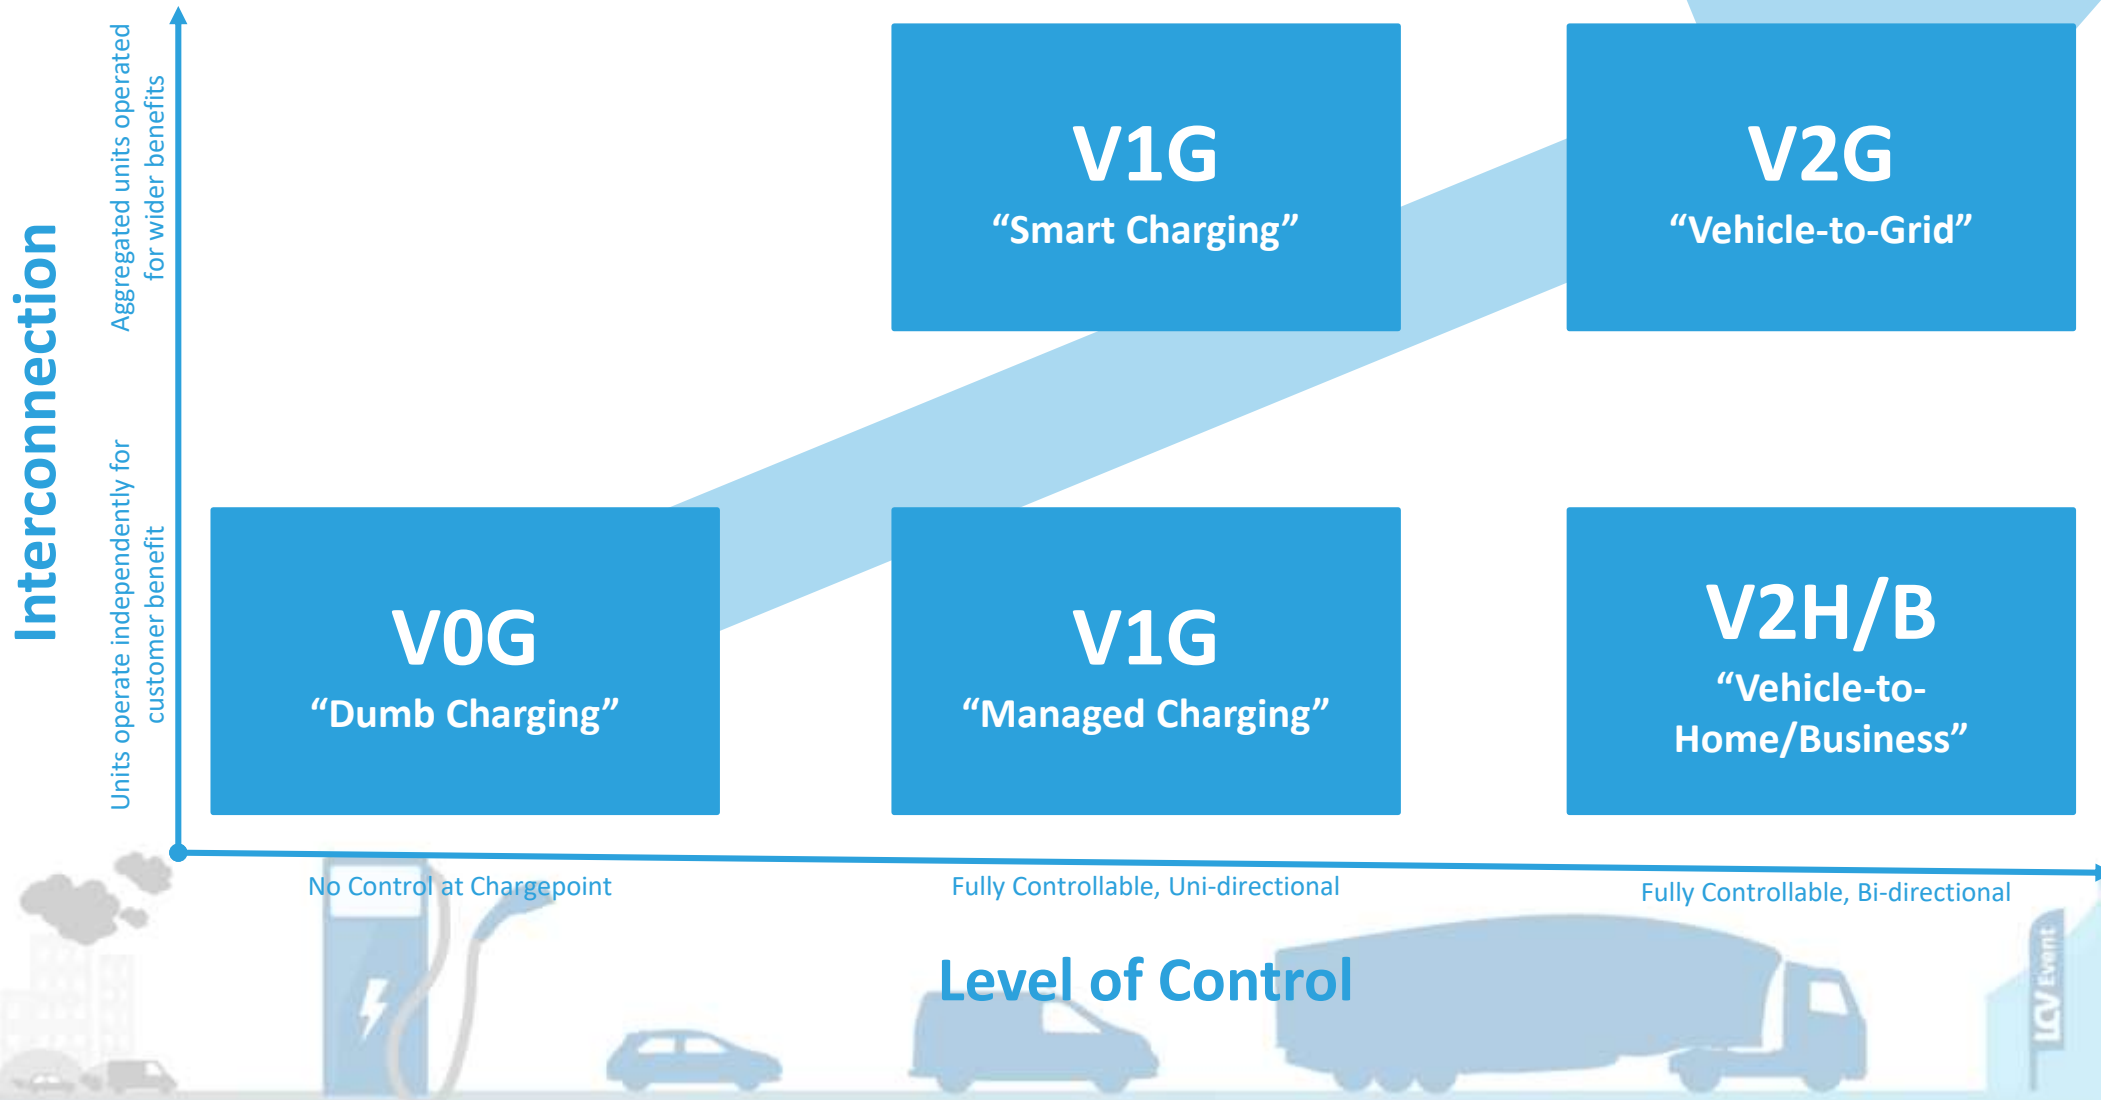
Interconnection

Aggregated units operated for wider benefits

Units operate independently for customer benefit

V1G
“Smart Charging”

V2G
“Vehicle-to-Grid”

V0G
“Dumb Charging”

V1G
“Managed Charging”

V2H/B
“Vehicle-to-Home/Business”

No Control at Chargepoint

Fully Controllable, Uni-directional

Fully Controllable, Bi-directional

Level of Control

LCV Event